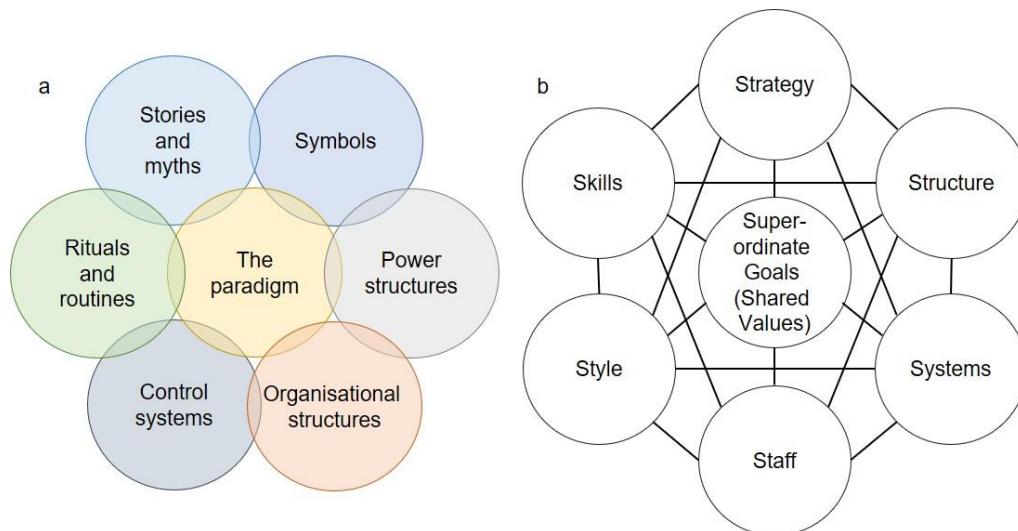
a

Stories and myths

Symbols

Rituals and routines

The paradigm

Power structures

Control systems

Organisational structures

b

Strategy

Skills

Structure

Superordinate Goals (Shared Values)

Style

Systems

Staff